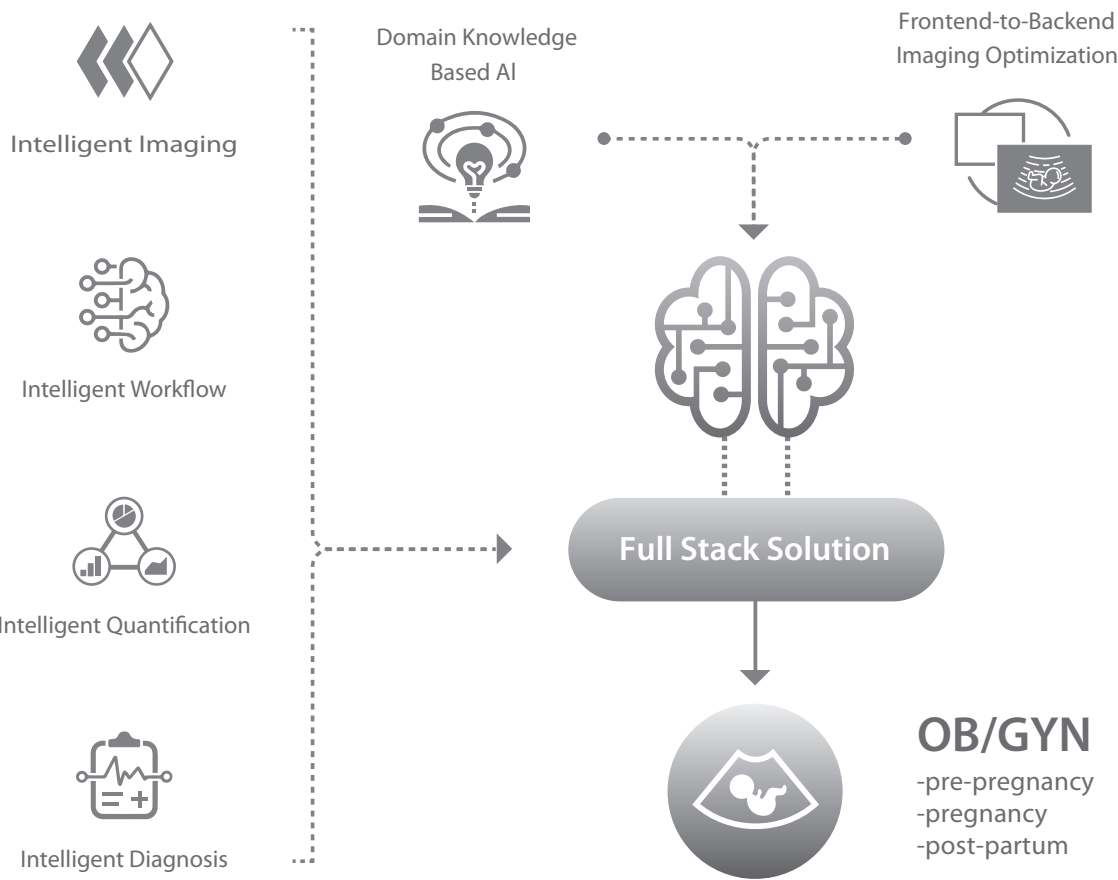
Intelligent Imaging

Intelligent Workflow

Intelligent Quantification

Intelligent Diagnosis

Domain Knowledge Based AI

Frontend-to-Backend Imaging Optimization

Full Stack Solution

OB/GYN
-pre-pregnancy
-pregnancy
-post-partum